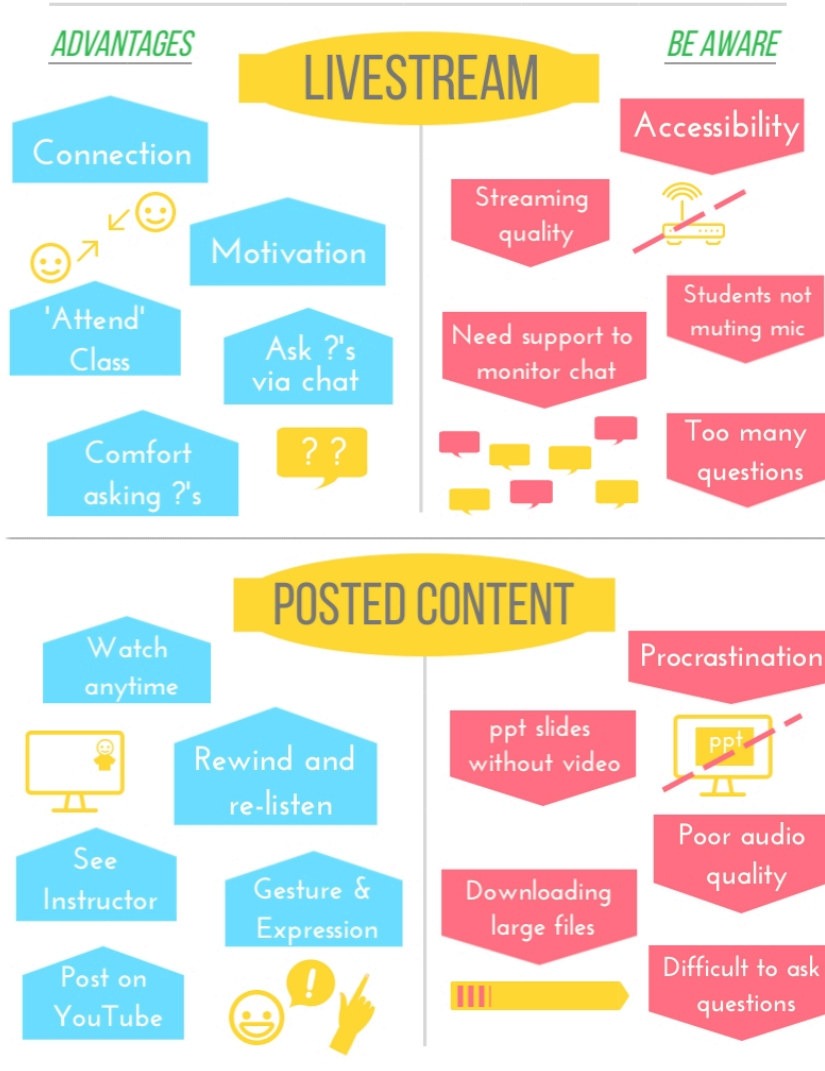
ADVANTAGES

LIVESTREAM

BE AWARE

Connection

Motivation

'Attend' Class

Ask ?'s via chat

Comfort asking ?'s

? ?

Accessibility

Streaming quality

Students not muting mic

Need support to monitor chat

Too many questions

POSTED CONTENT

Watch anytime

Rewind and re-listen

See Instructor

Gesture & Expression

Post on YouTube

!

Procrastination

ppt slides without video

ppt

Poor audio quality

Downloading large files

Difficult to ask questions